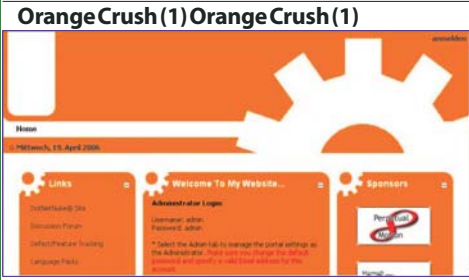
Orange Crush (1) Orange Crush (1)

anmelden

Home

:: Mittwoch, 19. April 2006

Links

DotNetNuke® Site

Discussion Forum

DefectFeature Tracking

Language Packs

Welcome To My Website...

Administrator Login

Username: admin
Password: admin

* Select the Admin tab to manage the portal settings as the Administrator. Make sure you change the default password and specify a valid Email address for this account.

Sponsors

Perpetual Motion

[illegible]